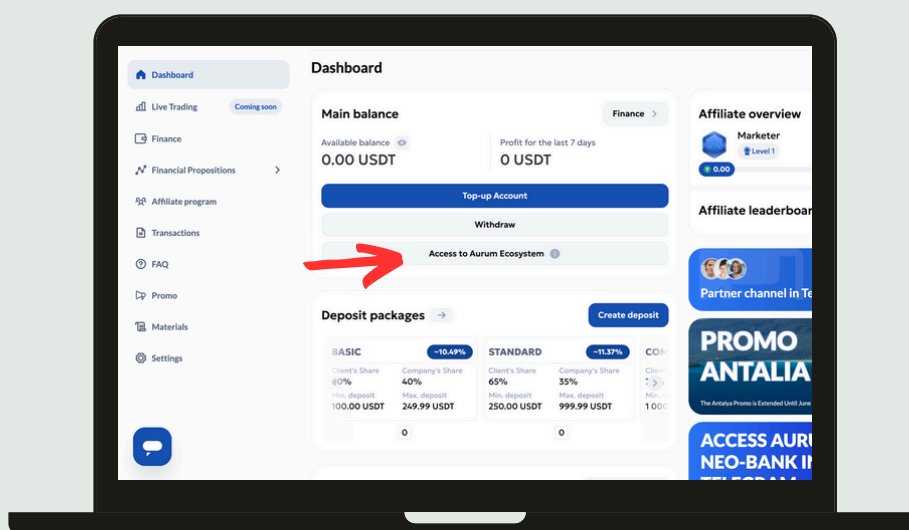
Dashboard

Live Trading Coming soon

Finance

Financial Propositions

Affiliate program

Transactions

FAQ

Promo

Materials

Settings

Dashboard

Main balance

Finance

Available balance

0.00 USDT

Profit for the last 7 days

0 USDT

Top-up Account

Withdraw

Access to Aurum Ecosystem

Deposit packages

Create deposit

BASIC ~10.49%

Client's Share 80%

Company's Share 40%

Min. deposit 100.00 USDT

Max. deposit 249.99 USDT

0

STANDARD ~11.37%

Client's Share 65%

Company's Share 35%

Min. deposit 250.00 USDT

Max. deposit 999.99 USDT

0

COM

1 000

Affiliate overview

Marketer

Level 1

0.00

Affiliate leaderboar

Partner channel in Te

PROMO ANTALIA

The Antalya Promo is Extended Until June

ACCESS AURU NEO-BANK IN TELEGRAM